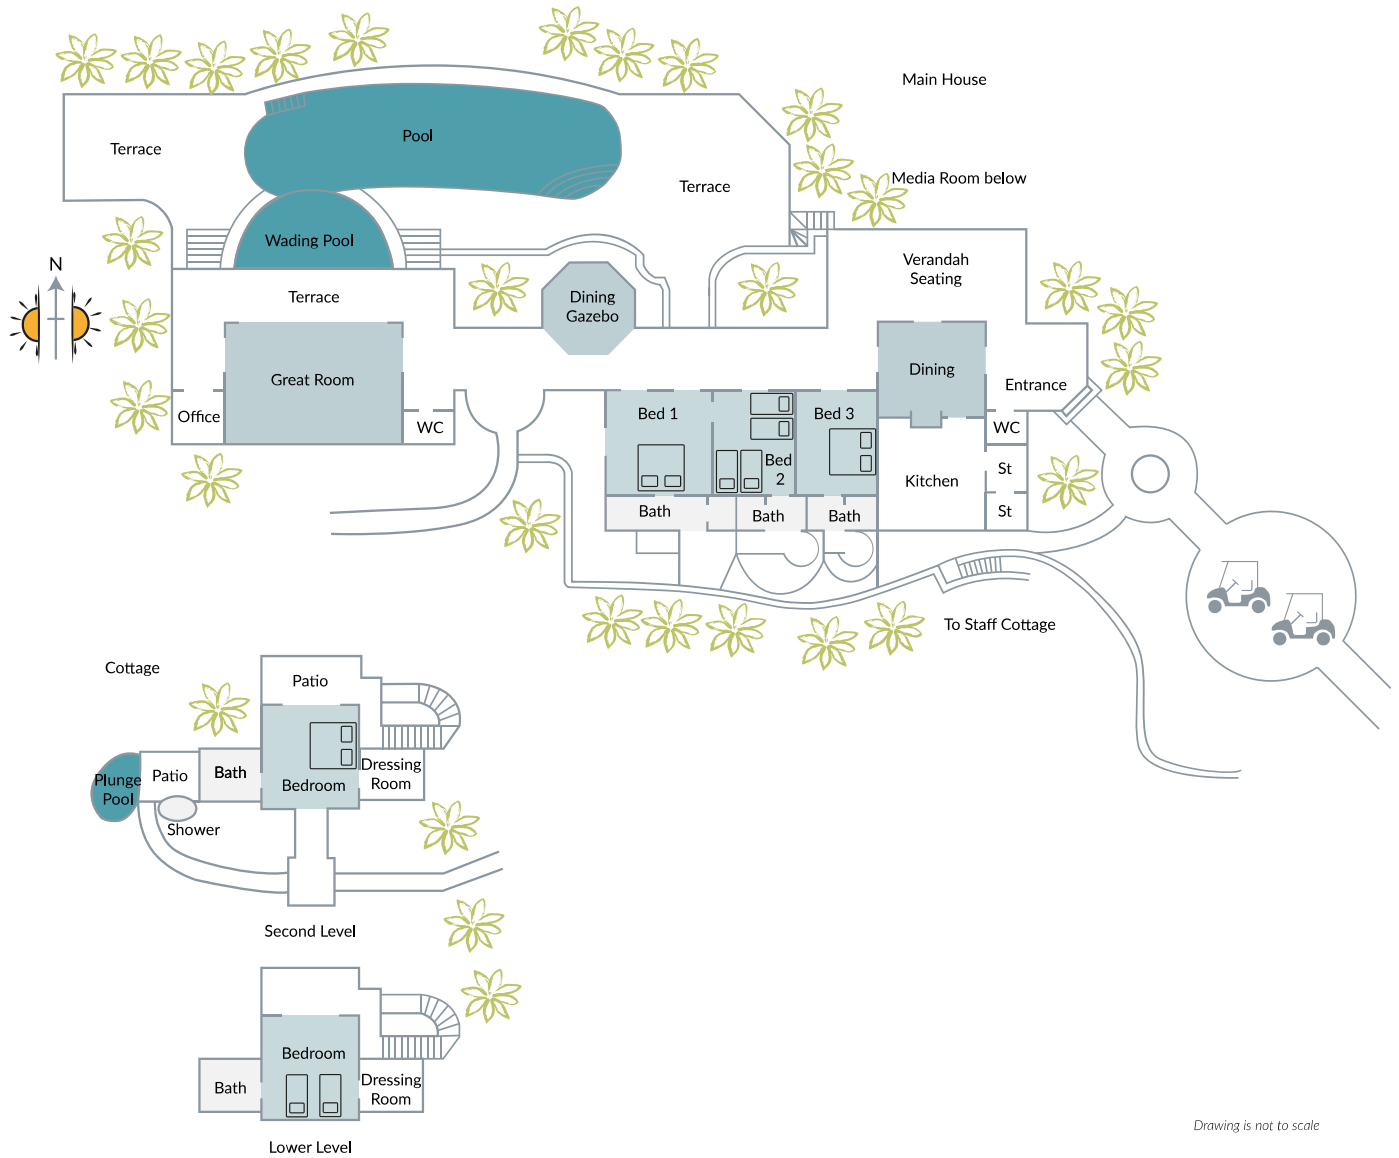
Main House

Terrace

Pool

Terrace

Media Room below

Wading Pool

N

Verandah Seating

Terrace

Dining Gazebo

Great Room

Dining

Entrance

Office

WC

Bed 1

Bed 3

WC

Bed 2

Kitchen

St

St

Bath

Bath

Bath

To Staff Cottage

Cottage

Patio

Plunge Pool

Patio

Bath

Bedroom

Dressing Room

Shower

Second Level

Bedroom

Bath

Dressing Room

Lower Level

Drawing is not to scale